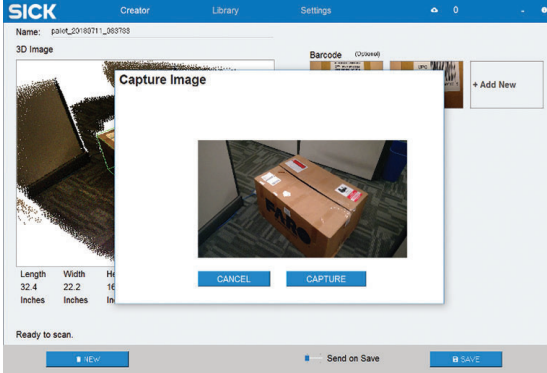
SICK
Creator
Library
Settings
0

Name: pallet_20180711_083703

3D Image

Barcode (Optional)

+ Add New

Capture Image

CANCEL
CAPTURE

Length
32.4
Inches

Width
22.2
Inches

He
16
In

Ready to scan.

NEW
Send on Save
SAVE